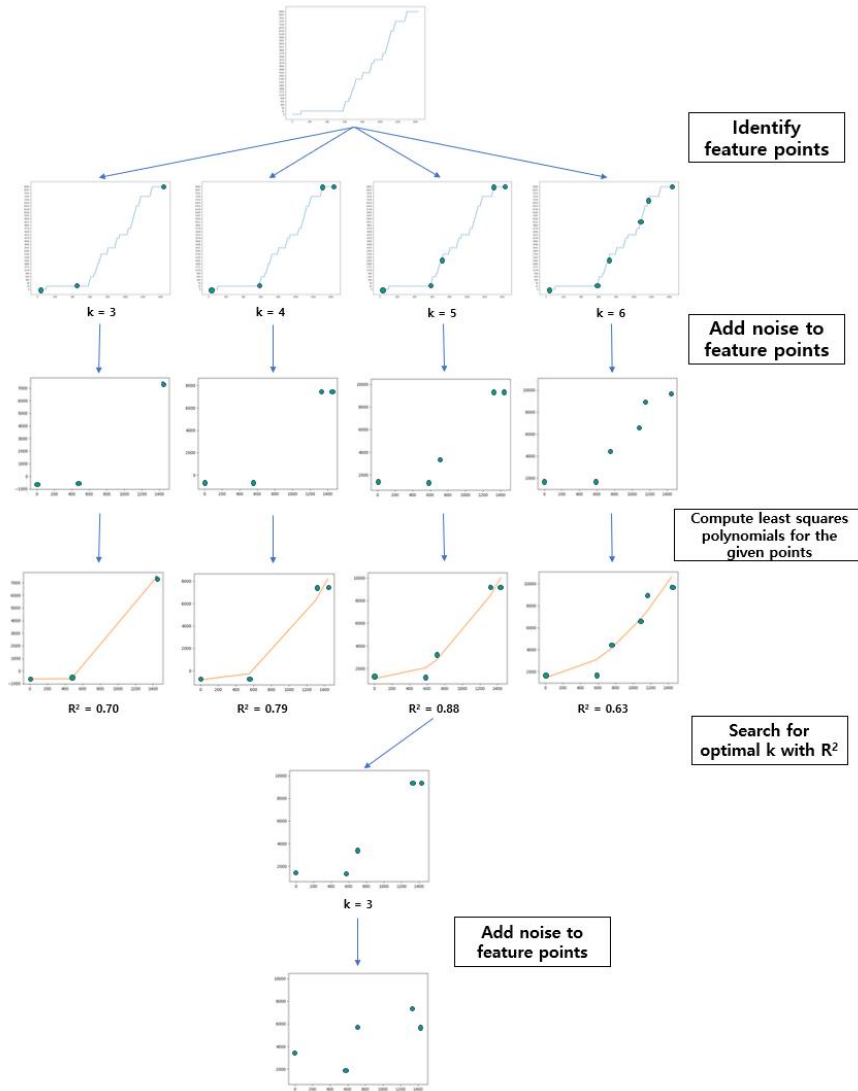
Identify feature points

k = 3

k = 4

k = 5

k = 6

Add noise to feature points

Compute least squares polynomials for the given points

$R^2$ = 0.70

$R^2$ = 0.79

$R^2$ = 0.88

$R^2$ = 0.63

Search for optimal k with $R^2$

k = 3

Add noise to feature points